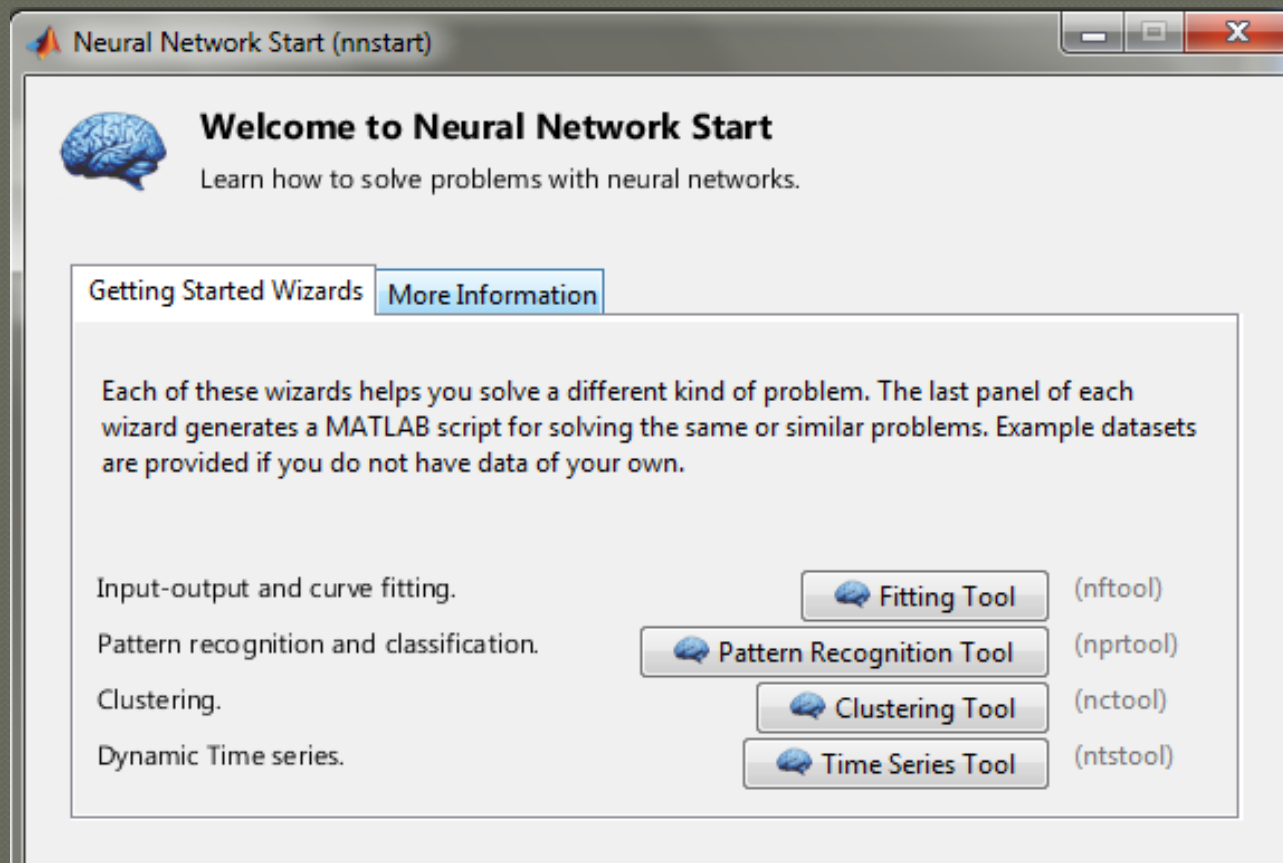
Neural Network Start (nnstart)

Welcome to Neural Network Start

Learn how to solve problems with neural networks.

Getting Started Wizards | More Information

Each of these wizards helps you solve a different kind of problem. The last panel of each wizard generates a MATLAB script for solving the same or similar problems. Example datasets are provided if you do not have data of your own.

Input-output and curve fitting. Fitting Tool (nftool)

Pattern recognition and classification. Pattern Recognition Tool (nprtool)

Clustering. Clustering Tool (nctool)

Dynamic Time series. Time Series Tool (ntstool)